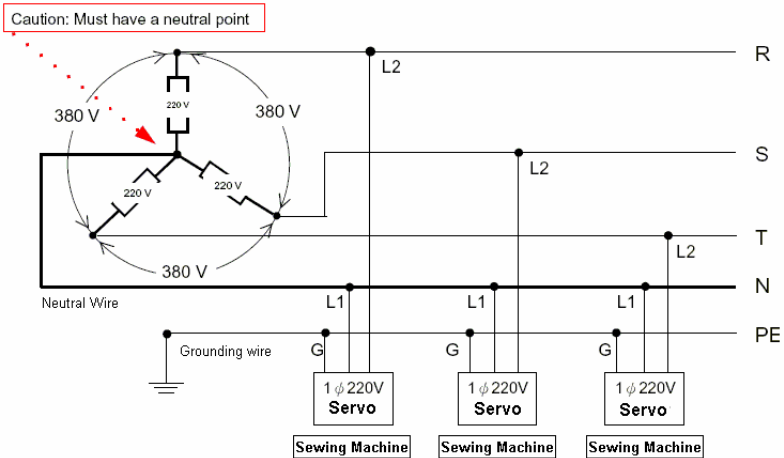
Caution: Must have a neutral point

380 V

220 V

380 V

220 V

220 V

380 V

R

L2

S

L2

T

L2

N

Neutral Wire

L1

L1

L1

PE

Grounding wire

G

G

G

1 $\phi$ 220V
Servo

1 $\phi$ 220V
Servo

1 $\phi$ 220V
Servo

Sewing Machine

Sewing Machine

Sewing Machine